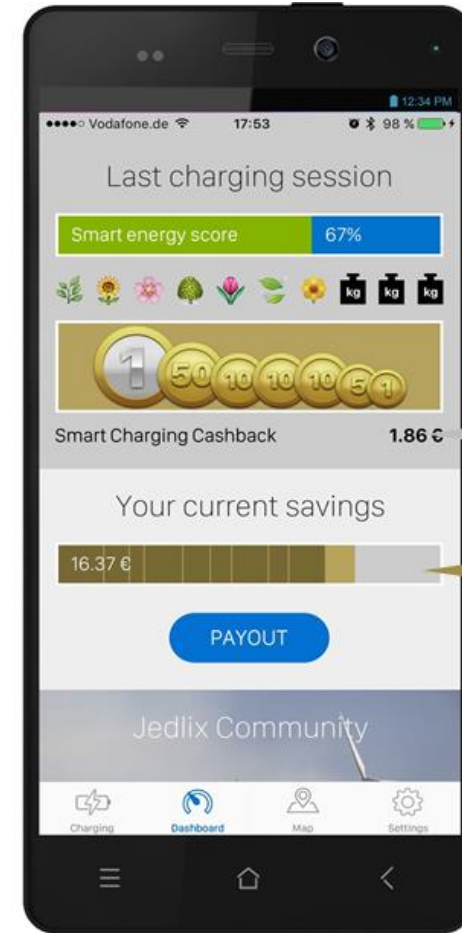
12:34 PM

●●●●○ Vodafone.de 17:53 98 %

Last charging session

Smart energy score 67%

kg kg kg

1 50 10 10 10 5 1

Smart Charging Cashback 1.86 €

Your current savings

16.37 €

PAYOUT

Jedlix Community

Charging Dashboard Map Settings